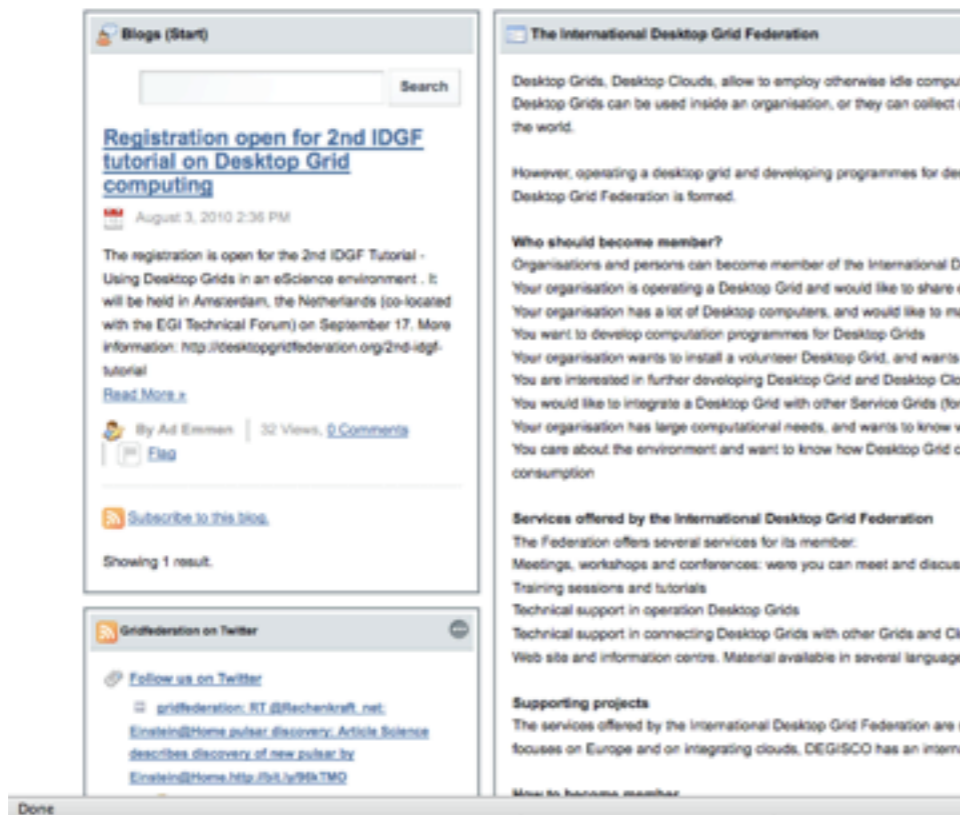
Blogs (Start)

Search

Registration open for 2nd IDGF tutorial on Desktop Grid computing

August 3, 2010 2:36 PM

The registration is open for the 2nd IDGF Tutorial - Using Desktop Grids in an eScience environment . It will be held in Amsterdam, the Netherlands (co-located with the EGI Technical Forum) on September 17. More information: http://desktopgridfederation.org/2nd-idgf-tutorial

Read More »

By Ad Emmen | 32 Views, 0 Comments

Flag

Subscribe to this blog.

Showing 1 result.

Gridfederation on Twitter

Follow us on Twitter

gridfederation: RT @Rechenkraft_net: Einstein@Home pulsar discovery: Article Science describes discovery of new pulsar by Einstein@Home.http://bit.ly/96kTMO

The International Desktop Grid Federation

Desktop Grids, Desktop Clouds, allow to employ otherwise idle compu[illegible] Desktop Grids can be used inside an organisation, or they can collect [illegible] the world.

However, operating a desktop grid and developing programmes for de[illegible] Desktop Grid Federation is formed.

Who should become member?
Organisations and persons can become member of the International D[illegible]
Your organisation is operating a Desktop Grid and would like to share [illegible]
Your organisation has a lot of Desktop computers, and would like to m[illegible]
You want to develop computation programmes for Desktop Grids
Your organisation wants to install a volunteer Desktop Grid, and wants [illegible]
You are interested in further developing Desktop Grid and Desktop Clo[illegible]
You would like to integrate a Desktop Grid with other Service Grids (fo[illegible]
Your organisation has large computational needs, and wants to know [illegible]
You care about the environment and want to know how Desktop Grid c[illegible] consumption

Services offered by the International Desktop Grid Federation
The Federation offers several services for its member:
Meetings, workshops and conferences: were you can meet and discus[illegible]
Training sessions and tutorials
Technical support in operation Desktop Grids
Technical support in connecting Desktop Grids with other Grids and Cl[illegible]
Web site and information centre. Material available in several languag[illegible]

Supporting projects
The services offered by the International Desktop Grid Federation are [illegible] focuses on Europe and on integrating clouds, DEGISCO has an intern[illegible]

How to become member

Done